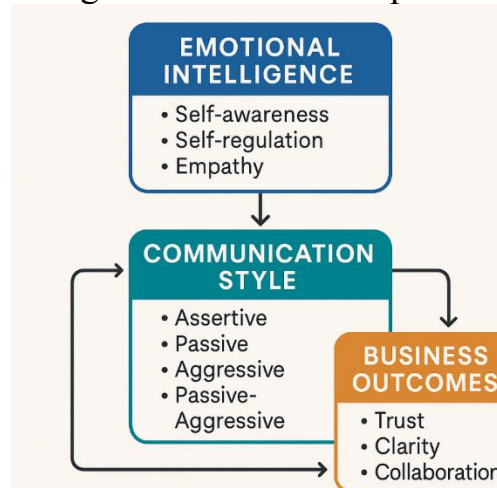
EMOTIONAL INTELLIGENCE

• Self-awareness
• Self-regulation
• Empathy

COMMUNICATION STYLE

• Assertive
• Passive
• Aggressive
• Passive-Aggressive

BUSINESS OUTCOMES

• Trust
• Clarity
• Collaboration